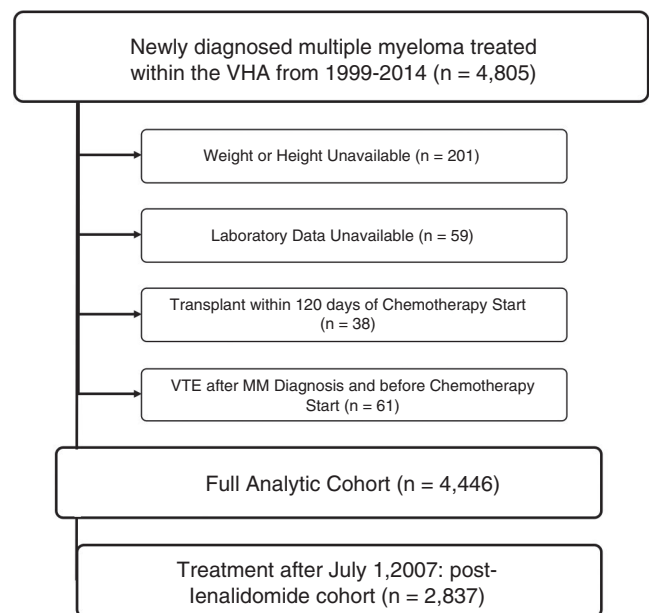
Newly diagnosed multiple myeloma treated within the VHA from 1999-2014 (n = 4,805)

Weight or Height Unavailable (n = 201)

Laboratory Data Unavailable (n = 59)

Transplant within 120 days of Chemotherapy Start (n = 38)

VTE after MM Diagnosis and before Chemotherapy Start (n = 61)

Full Analytic Cohort (n = 4,446)

Treatment after July 1,2007: post-lenalidomide cohort (n = 2,837)